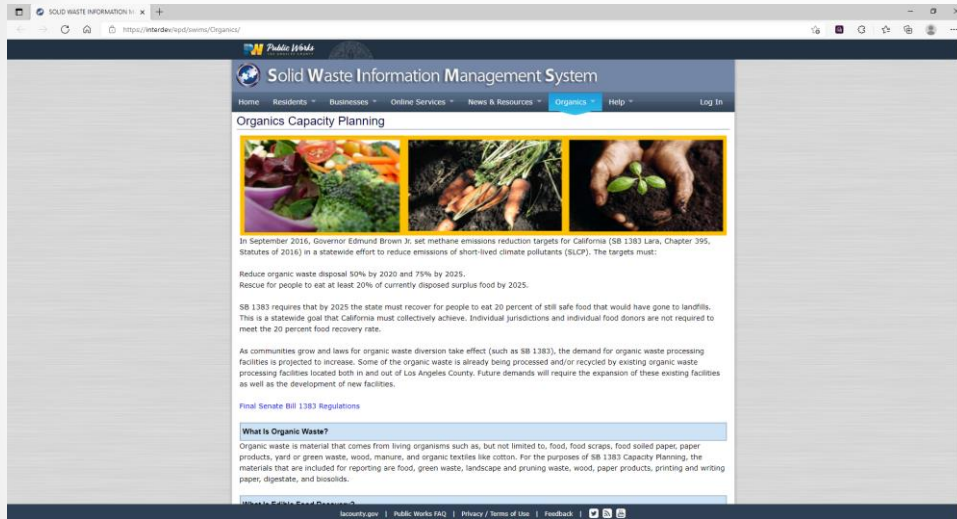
SOLID WASTE INFORMATION M ×  +

https://interdev/epd/swims/Organics/

Public Works

Solid Waste Information Management System

Home  Residents  Businesses  Online Services  News & Resources  Organics  Help  Log In

Organics Capacity Planning

In September 2016, Governor Edmund Brown Jr. set methane emissions reduction targets for California (SB 1383 Lara, Chapter 395, Statutes of 2016) in a statewide effort to reduce emissions of short-lived climate pollutants (SLCP). The targets must:

Reduce organic waste disposal 50% by 2020 and 75% by 2025.
Rescue for people to eat at least 20% of currently disposed surplus food by 2025.

SB 1383 requires that by 2025 the state must recover for people to eat 20 percent of still safe food that would have gone to landfills. This is a statewide goal that California must collectively achieve. Individual jurisdictions and individual food donors are not required to meet the 20 percent food recovery rate.

As communities grow and laws for organic waste diversion take effect (such as SB 1383), the demand for organic waste processing facilities is projected to increase. Some of the organic waste is already being processed and/or recycled by existing organic waste processing facilities located both in and out of Los Angeles County. Future demands will require the expansion of these existing facilities as well as the development of new facilities.

Final Senate Bill 1383 Regulations

What Is Organic Waste?

Organic waste is material that comes from living organisms such as, but not limited to, food, food scraps, food soiled paper, paper products, yard or green waste, wood, manure, and organic textiles like cotton. For the purposes of SB 1383 Capacity Planning, the materials that are included for reporting are food, green waste, landscape and pruning waste, wood, paper products, printing and writing paper, digestate, and biosolids.

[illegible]

lacounty.gov | Public Works FAQ | Privacy / Terms of Use | Feedback |